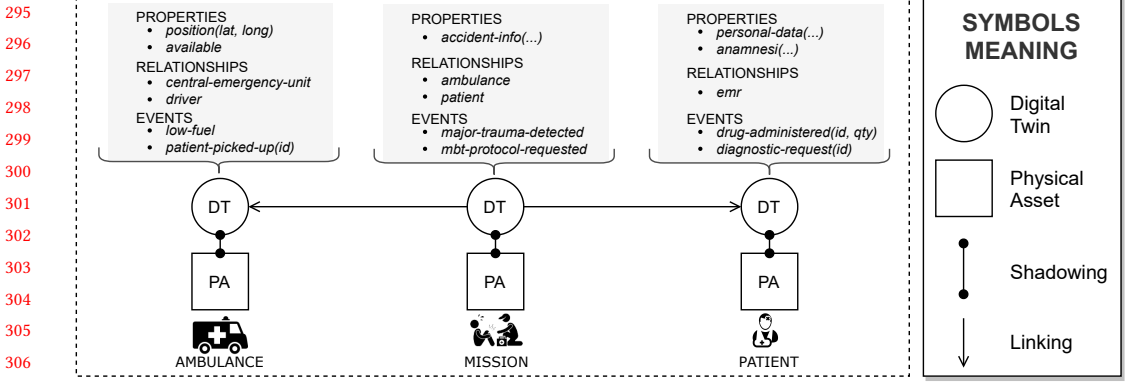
295
296
297
298
299
300
301
302
303
304
305
306

PROPERTIES
• position(lat, long)
• available
RELATIONSHIPS
• central-emergency-unit
• driver
EVENTS
• low-fuel
• patient-picked-up(id)

PROPERTIES
• accident-info(...)
RELATIONSHIPS
• ambulance
• patient
EVENTS
• major-trauma-detected
• mbt-protocol-requested

PROPERTIES
• personal-data(...)
• anamnesi(...)
RELATIONSHIPS
• emr
EVENTS
• drug-administered(id, qty)
• diagnostic-request(id)

DT
DT
DT

PA
PA
PA

AMBULANCE
MISSION
PATIENT

SYMBOLS MEANING

Digital Twin

Physical Asset

Shadowing

Linking